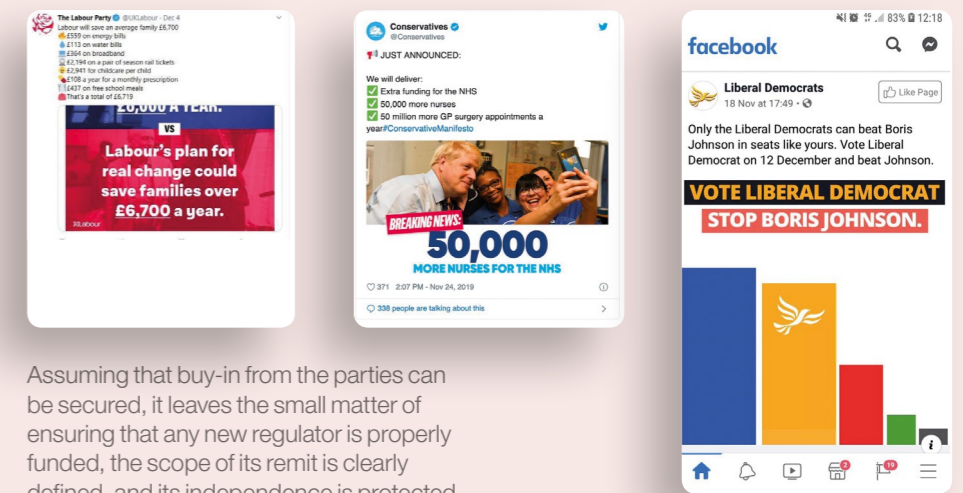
The Labour Party @UKLabour · Dec 4
Labour will save an average family £6,700
£559 on energy bills
£113 on water bills
£364 on broadband
£2,194 on a pair of season rail tickets
£2,941 for childcare per child
£108 a year for a monthly prescription
£437 on free school meals
That's a total of £6,719

£0,000 A YEAR.
VS
Labour's plan for real change could save families over £6,700 a year.
#Labour

Conservatives
@Conservatives

JUST ANNOUNCED:

We will deliver:
Extra funding for the NHS
50,000 more nurses
50 million more GP surgery appointments a year#ConservativeManifesto

BREAKING NEWS:
50,000
MORE NURSES FOR THE NHS

371 2:07 PM - Nov 24, 2019

338 people are talking about this

83% 12:18
facebook

Liberal Democrats
18 Nov at 17:49 ·
Like Page

Only the Liberal Democrats can beat Boris Johnson in seats like yours. Vote Liberal Democrat on 12 December and beat Johnson.

VOTE LIBERAL DEMOCRAT
STOP BORIS JOHNSON.

2
19

Assuming that buy-in from the parties can be secured, it leaves the small matter of ensuring that any new regulator is properly funded, the scope of its remit is clearly defined, and its independence is protected.